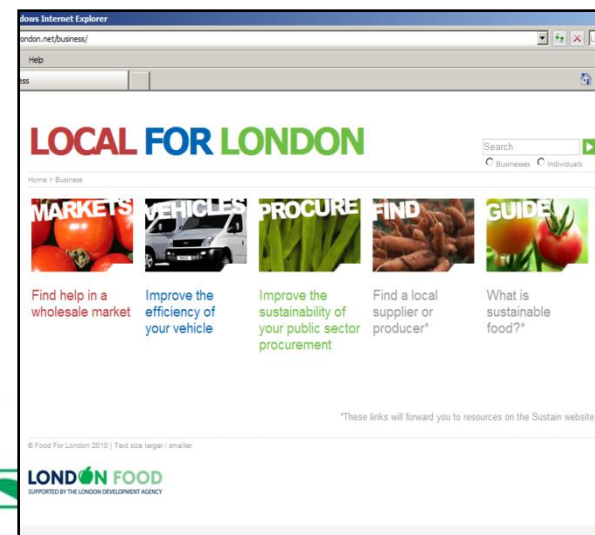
dows Internet Explorer
ondon.net/business/
Help
ess

LOCAL FOR LONDON

Search
Businesses Individuals

Home > Business

MARKETS
VEHICLES
PROCURE
FIND
GUIDE

Find help in a wholesale market

Improve the efficiency of your vehicle

Improve the sustainability of your public sector procurement

Find a local supplier or producer*

What is sustainable food?*

*These links will forward you to resources on the Sustain website

© Food For London 2010 | Text size larger / smaller

LONDON FOOD
SUPPORTED BY THE LONDON DEVELOPMENT AGENCY